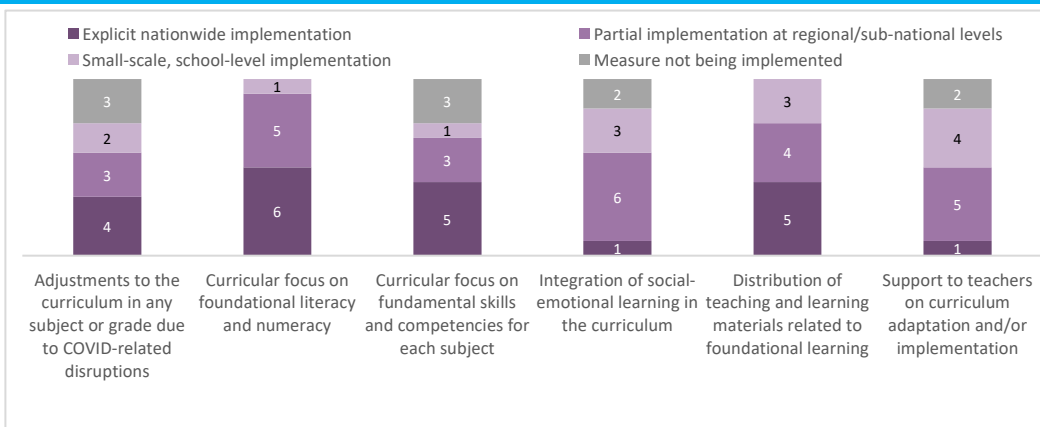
Explicit nationwide implementation
Partial implementation at regional/sub-national levels
Small-scale, school-level implementation
Measure not being implemented

| | Explicit nationwide implementation | Partial implementation at regional/sub-national levels | Small-scale, school-level implementation | Measure not being implemented |
|---|---|---|---|---|
| Adjustments to the curriculum in any subject or grade due to COVID-related disruptions | 4 | 3 | 2 | 3 |
| Curricular focus on foundational literacy and numeracy | 6 | 5 | 1 | |
| Curricular focus on fundamental skills and competencies for each subject | 5 | 3 | 1 | 3 |
| Integration of social-emotional learning in the curriculum | 1 | 6 | 3 | 2 |
| Distribution of teaching and learning materials related to foundational learning | 5 | 4 | 3 | |
| Support to teachers on curriculum adaptation and/or implementation | 1 | 5 | 4 | 2 |